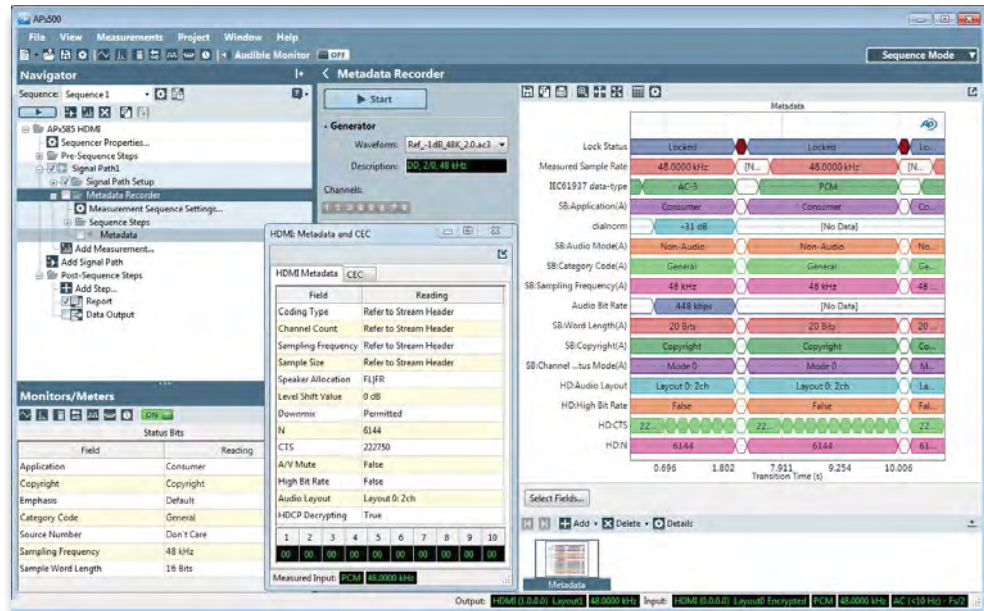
APx500

File View Measurements Project Window Help

Audible Monitor OFF

Sequence Mode

Navigator

Sequence: Sequence 1

APx585 HDMI
Sequencer Properties...
Pre-Sequence Steps
Signal Path1
Signal Path Setup
Metadata Recorder
Measurement Sequence Settings...
Sequence Steps
Metadata
Add Measurement...
Add Signal Path
Post-Sequence Steps
Add Step...
Report
Data Output

Monitors/Meters

ON

Status Bits

| Field | Reading |
|---|---|
| Application | Consumer |
| Copyright | Copyright |
| Emphasis | Default |
| Category Code | General |
| Source Number | Don't Care |
| Sampling Frequency | 48 kHz |
| Sample Word Length | 16 Bits |

< Metadata Recorder

Start

Generator

Waveform: Ref_-1dB_48K_2.0.ac3

Description: DD; 2/0; 48 kHz

Channels:

HDMI Metadata and CEC

HDMI Metadata CEC

| Field | Reading |
|---|---|
| Coding Type | Refer to Stream Header |
| Channel Count | Refer to Stream Header |
| Sampling Frequency | Refer to Stream Header |
| Sample Size | Refer to Stream Header |
| Speaker Allocation | FL|FR |
| Level Shift Value | 0 dB |
| Downmix | Permitted |
| N | 6144 |
| CTS | 222750 |
| A/V Mute | False |
| High Bit Rate | False |
| Audio Layout | Layout 0: 2ch |
| HDCP Decrypting | True |

| 1 | 2 | 3 | 4 | 5 | 6 | 7 | 8 | 9 | 10 |
|---|---|---|---|---|---|---|---|---|---|
| 00 | 00 | 00 | 00 | 00 | 00 | 00 | 00 | 00 | 00 |

Measured Input: PCM 48.0000 kHz

Metadata

Lock Status: Locked Locked Lo...
Measured Sample Rate: 48.0000 kHz [N... 48.0000 kHz [N...
IEC61937 data-type: AC-3 PCM
SB:Application(A): Consumer Consumer Co...
dialnorm: -31 dB [No Data]
SB:Audio Mode(A): Non-Audio Non-Audio No...
SB:Category Code(A): General General Ge...
SB:Sampling Frequency(A): 48 kHz 48 kHz 48...
Audio Bit Rate: 448 kbps [No Data]
SB:Word Length(A): 20 Bits 20 Bits 20...
SB:Copyright(A): Copyright Copyright Co...
SB:Channel ...tus Mode(A): Mode 0 Mode 0 M...
HD:Audio Layout: Layout 0: 2ch Layout 0: 2ch La...
HD:High Bit Rate: False False Fal...
HD:CTS: 22... 22... 22...
HD:N: 6144 6144 61...

0.696 1.802 7.911 9.254 10.006
Transition Time (s)

Select Fields...

Add Delete Details

Metadata

Output: HDMI (1.0.0.0) Layout1 48.0000 kHz Input: HDMI (0.0.0.0) Layout0 Encrypted PCM 48.0000 kHz AC (<10 Hz) - Fs/2